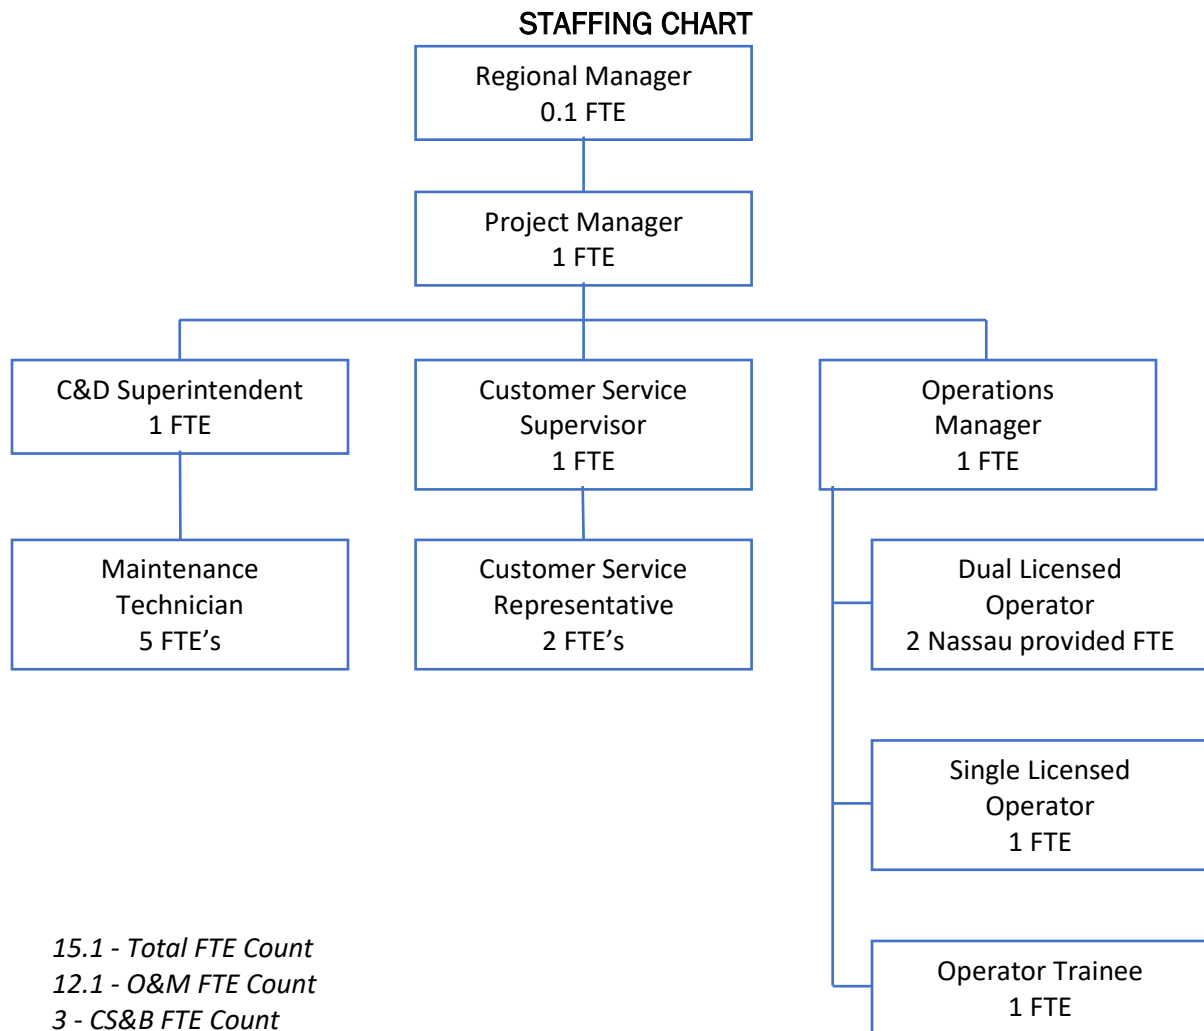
STAFFING CHART

Regional Manager
0.1 FTE

Project Manager
1 FTE

C&D Superintendent
1 FTE

Customer Service Supervisor
1 FTE

Operations Manager
1 FTE

Maintenance Technician
5 FTE's

Customer Service Representative
2 FTE's

Dual Licensed Operator
2 Nassau provided FTE

Single Licensed Operator
1 FTE

Operator Trainee
1 FTE

*15.1 - Total FTE Count*
*12.1 - O&M FTE Count*
*3 - CS&B FTE Count*